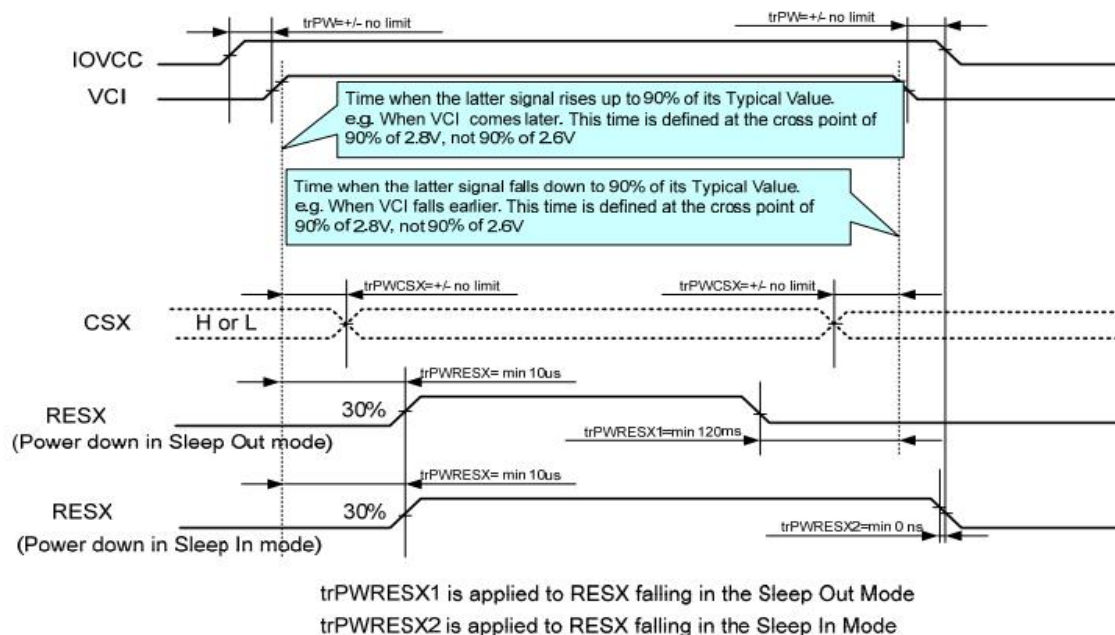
trPW=+/- no limit

trPW=+/- no limit

IOVCC

VCI

Time when the latter signal rises up to 90% of its Typical Value. e.g. When VCI comes later. This time is defined at the cross point of 90% of 2.8V, not 90% of 2.6V

Time when the latter signal falls down to 90% of its Typical Value. e.g. When VCI falls earlier. This time is defined at the cross point of 90% of 2.8V, not 90% of 2.6V

trPWCSX=+/- no limit

trPWCSX=+/- no limit

CSX

H or L

trPWRESX= min 10us

RESX
(Power down in Sleep Out mode)

30%

trPWRESX1=min 120ms

trPWRESX= min 10us

RESX
(Power down in Sleep In mode)

30%

trPWRESX2=min 0 ns

trPWRESX1 is applied to RESX falling in the Sleep Out Mode
trPWRESX2 is applied to RESX falling in the Sleep In Mode